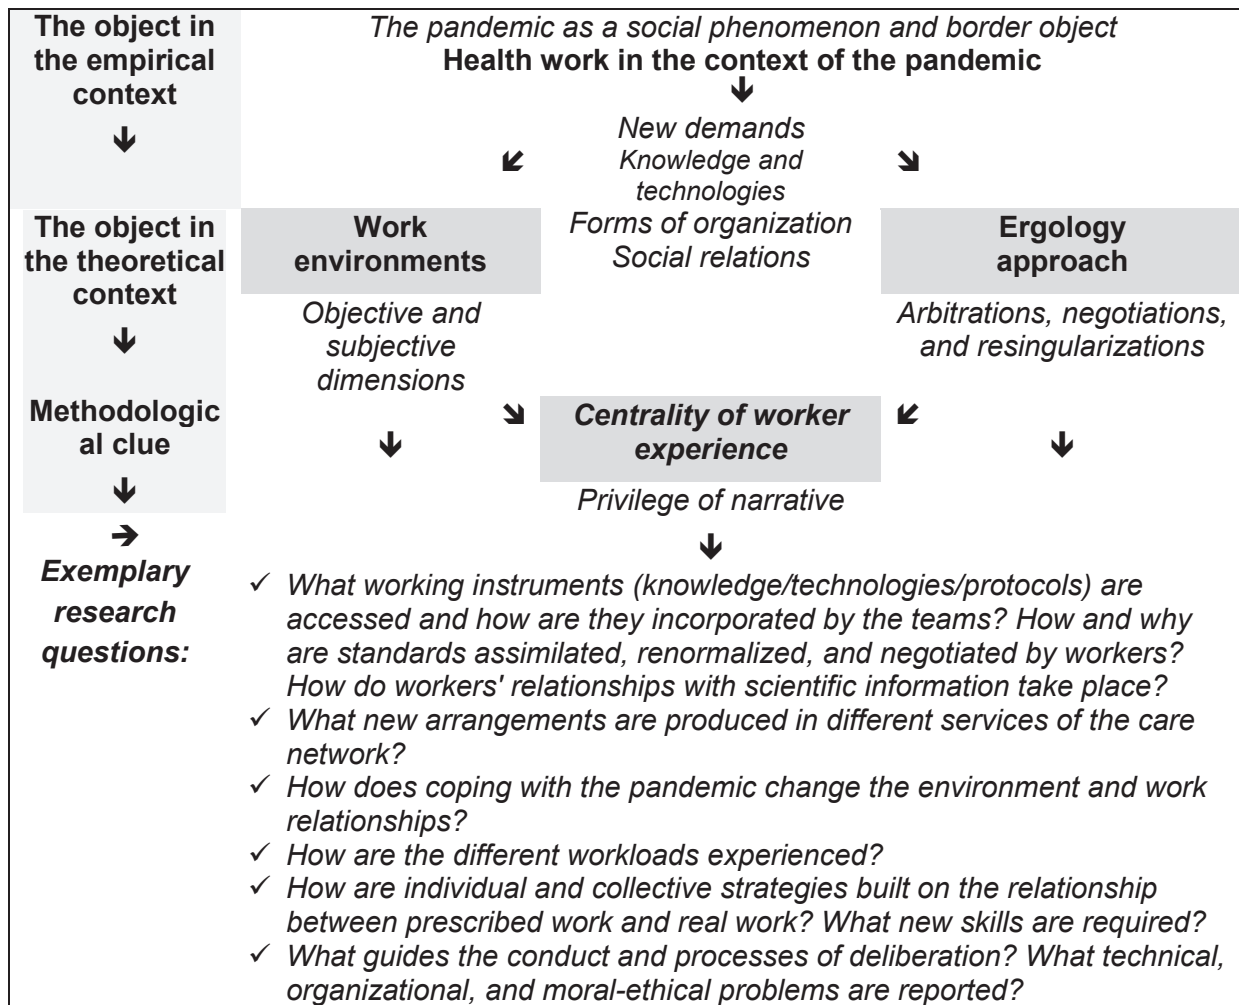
The object in the empirical context
↓

The pandemic as a social phenomenon and border object
Health work in the context of the pandemic
↓
New demands
Knowledge and technologies
Forms of organization
Social relations

The object in the theoretical context
↓

Work environments
Objective and subjective dimensions

Ergology approach
Arbitrations, negotiations, and resingularizations

Methodological clue
↓

Centrality of worker experience
Privilege of narrative
↓

Exemplary research questions:

✓ What working instruments (knowledge/technologies/protocols) are accessed and how are they incorporated by the teams? How and why are standards assimilated, renormalized, and negotiated by workers? How do workers' relationships with scientific information take place?
✓ What new arrangements are produced in different services of the care network?
✓ How does coping with the pandemic change the environment and work relationships?
✓ How are the different workloads experienced?
✓ How are individual and collective strategies built on the relationship between prescribed work and real work? What new skills are required?
✓ What guides the conduct and processes of deliberation? What technical, organizational, and moral-ethical problems are reported?